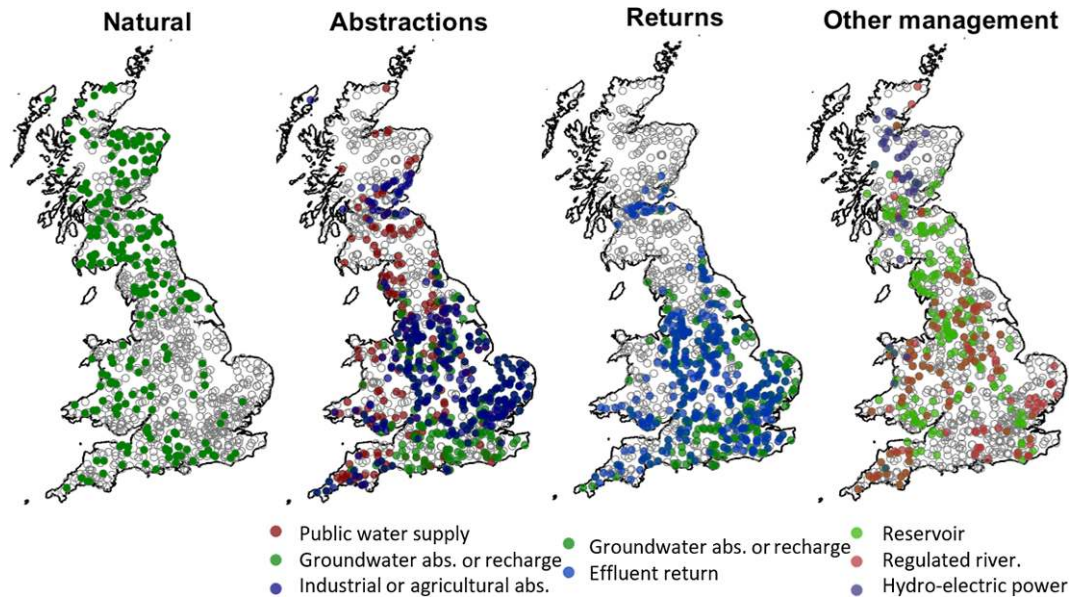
Natural

Abstractions

Returns

Other management

Public water supply
Groundwater abs. or recharge
Industrial or agricultural abs.

Groundwater abs. or recharge
Effluent return

Reservoir
Regulated river.
Hydro-electric power